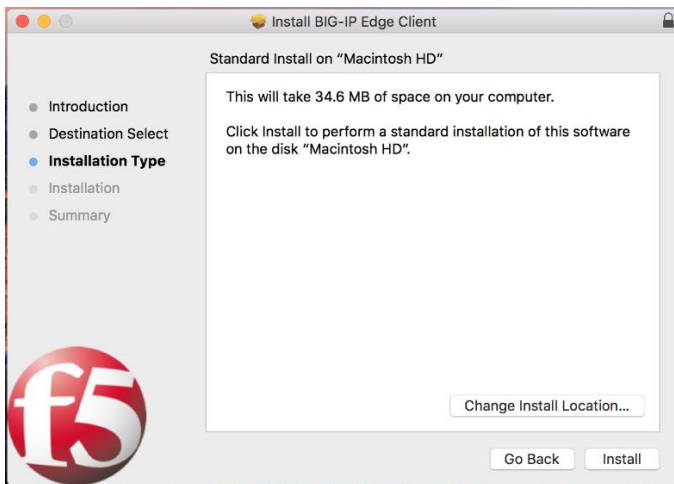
Install BIG-IP Edge Client

Standard Install on “Macintosh HD”

Introduction
Destination Select
Installation Type
Installation
Summary

This will take 34.6 MB of space on your computer.

Click Install to perform a standard installation of this software on the disk “Macintosh HD”.

f5

Change Install Location...

Go Back
Install